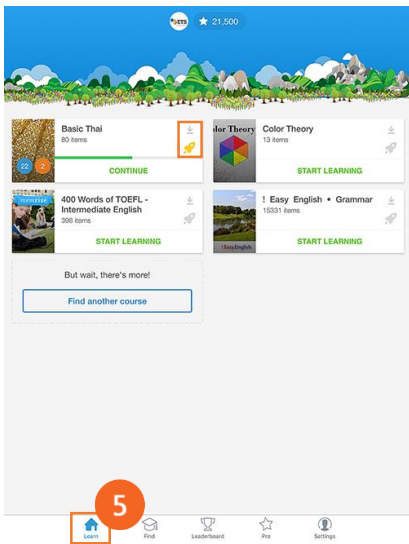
ETS ★ 21,500

Basic Thai
80 items
22 2
CONTINUE

olor Theory
Color Theory
13 items
START LEARNING

memrise
400 Words of TOEFL - Intermediate English
398 items
START LEARNING

! Easy English
! Easy English • Grammar
15331 items
START LEARNING

But wait, there's more!
Find another course

5
Learn
Find
Leaderboard
Pro
Settings